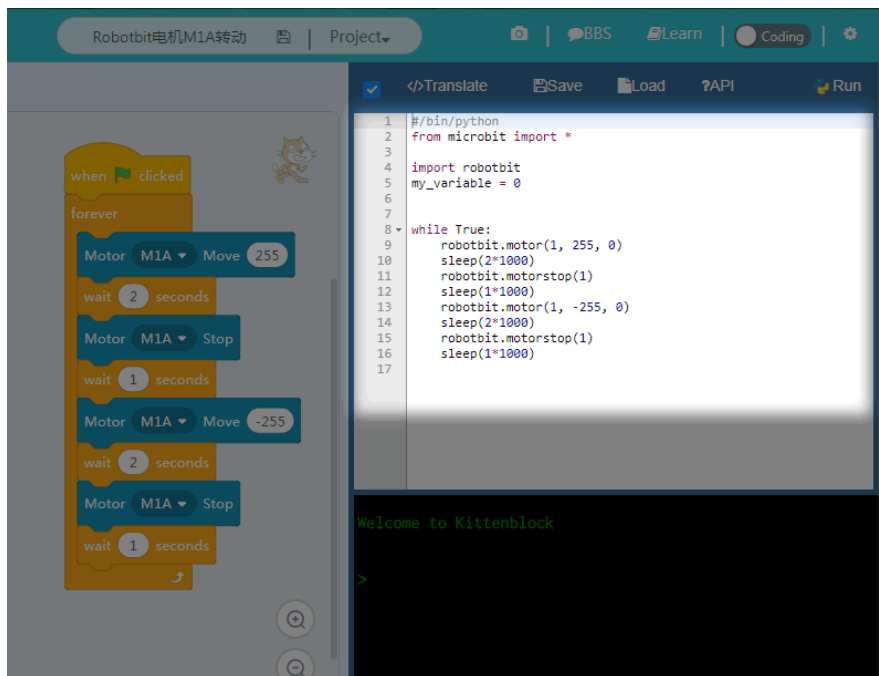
Robotbit电机M1A转动 | Project

BBS | Learn | Coding

when clicked
forever
Motor M1A Move 255
wait 2 seconds
Motor M1A Stop
wait 1 seconds
Motor M1A Move -255
wait 2 seconds
Motor M1A Stop
wait 1 seconds

</>Translate Save Load ?API Run

1 #/bin/python
2 from microbit import *
3
4 import robotbit
5 my_variable = 0
6
7
8 while True:
9 robotbit.motor(1, 255, 0)
10 sleep(2*1000)
11 robotbit.motorstop(1)
12 sleep(1*1000)
13 robotbit.motor(1, -255, 0)
14 sleep(2*1000)
15 robotbit.motorstop(1)
16 sleep(1*1000)
17

Welcome to Kittenblock

>